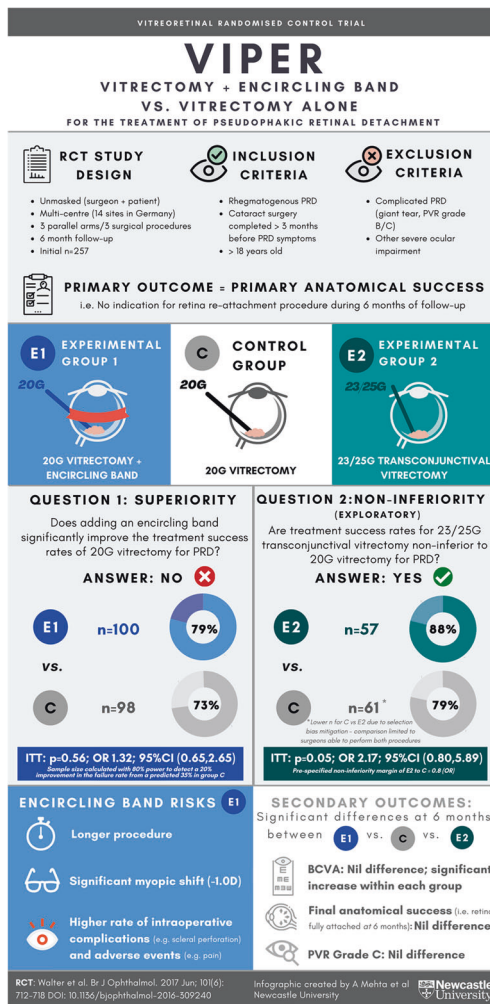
VITREORETINAL RANDOMISED CONTROL TRIAL

VIPER

VITRECTOMY + ENCIRCLING BAND VS. VITRECTOMY ALONE

FOR THE TREATMENT OF PSEUDOPHAKIC RETINAL DETACHMENT

RCT STUDY DESIGN

- Unmasked (surgeon + patient)
- Multi-centre (14 sites in Germany)
- 3 parallel arms/3 surgical procedures
- 6 month follow-up
- Initial n=257

INCLUSION CRITERIA

- Rhegmatogenous PRD
- Cataract surgery completed > 3 months before PRD symptoms
- > 18 years old

EXCLUSION CRITERIA

- Complicated PRD (giant tear, PVR grade B/C)
- Other severe ocular impairment

PRIMARY OUTCOME = PRIMARY ANATOMICAL SUCCESS

i.e. No indication for retina re-attachment procedure during 6 months of follow-up

E1 EXPERIMENTAL GROUP 1

20G

20G VITRECTOMY + ENCIRCLING BAND

C CONTROL GROUP

20G

20G VITRECTOMY

E2 EXPERIMENTAL GROUP 2

23/25G

23/25G TRANSCONJUNCTIVAL VITRECTOMY

QUESTION 1: SUPERIORITY

Does adding an encircling band significantly improve the treatment success rates of 20G vitrectomy for PRD?

ANSWER: NO

E1 n=100 79%

vs.

C n=98 73%

ITT: p=0.56; OR 1.32; 95%CI (0.65,2.65)

Sample size calculated with 80% power to detect a 20% improvement in the failure rate from a predicted 35% in group C

QUESTION 2:NON-INFERIORITY (EXPLORATORY)

Are treatment success rates for 23/25G transconjunctival vitrectomy non-inferior to 20G vitrectomy for PRD?

ANSWER: YES

E2 n=57 88%

vs.

C n=61* 79%

* Lower n for C vs E2 due to selection bias mitigation - comparison limited to surgeons able to perform both procedures

ITT: p=0.05; OR 2.17; 95%CI (0.80,5.89)

Pre-specified non-inferiority margin of E2 to C = 0.8 (OR)

ENCIRCLING BAND RISKS E1

Longer procedure

Significant myopic shift (-1.0D)

Higher rate of intraoperative complications (e.g. scleral perforation) and adverse events (e.g. pain)

SECONDARY OUTCOMES:

Significant differences at 6 months between E1 vs. C vs. E2

BCVA: Nil difference; significant increase within each group

Final anatomical success (i.e. retina fully attached at 6 months): Nil difference

PVR Grade C: Nil difference

RCT: Walter et al. Br J Ophthalmol. 2017 Jun; 101(6): 712-718 DOI: 10.1136/bjophthalmol-2016-309240

Infographic created by A Mehta et al Newcastle University

Newcastle University